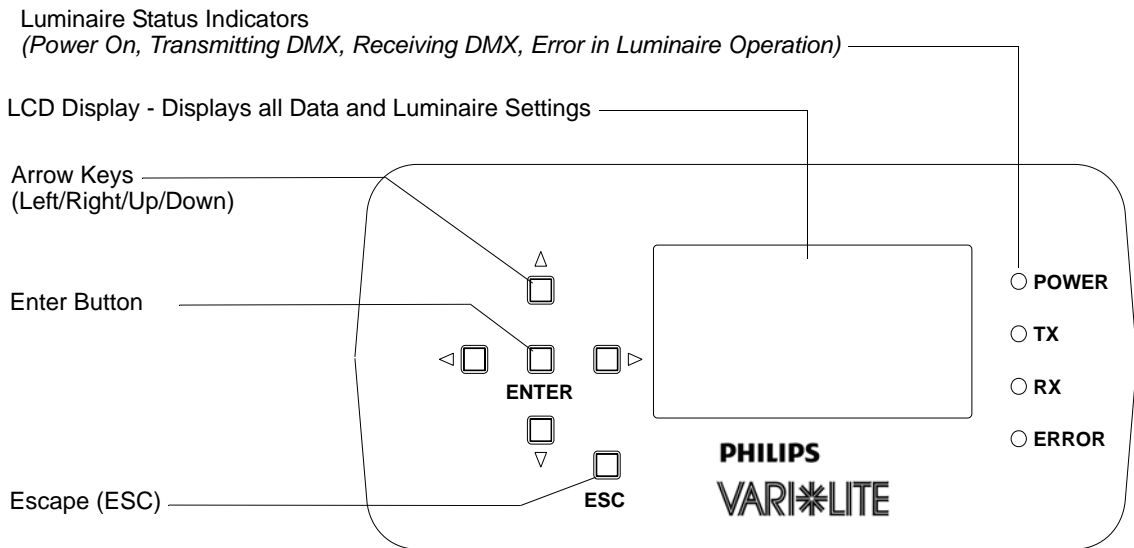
Luminaire Status Indicators
*(Power On, Transmitting DMX, Receiving DMX, Error in Luminaire Operation)*

LCD Display - Displays all Data and Luminaire Settings

Arrow Keys
(Left/Right/Up/Down)

Enter Button

Escape (ESC)

ENTER

ESC

POWER

TX

RX

ERROR

PHILIPS

VARI✱LITE